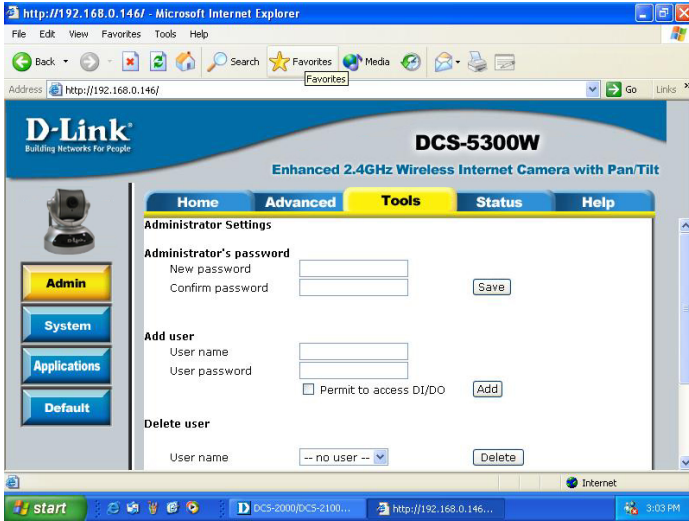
http://192.168.0.146/ - Microsoft Internet Explorer

File Edit View Favorites Tools Help

Back Search Favorites Media

Favorites

Address http://192.168.0.146/ Go Links

D-Link
Building Networks For People

DCS-5300W

Enhanced 2.4GHz Wireless Internet Camera with Pan/Tilt

Home Advanced Tools Status Help

Admin

System

Applications

Default

Administrator Settings

Administrator's password

New password

Confirm password

Save

Add user

User name

User password

Permit to access DI/DO

Add

Delete user

User name

-- no user --

Delete

Internet

start

DCS-2000/DCS-2100...

http://192.168.0.146...

3:03 PM